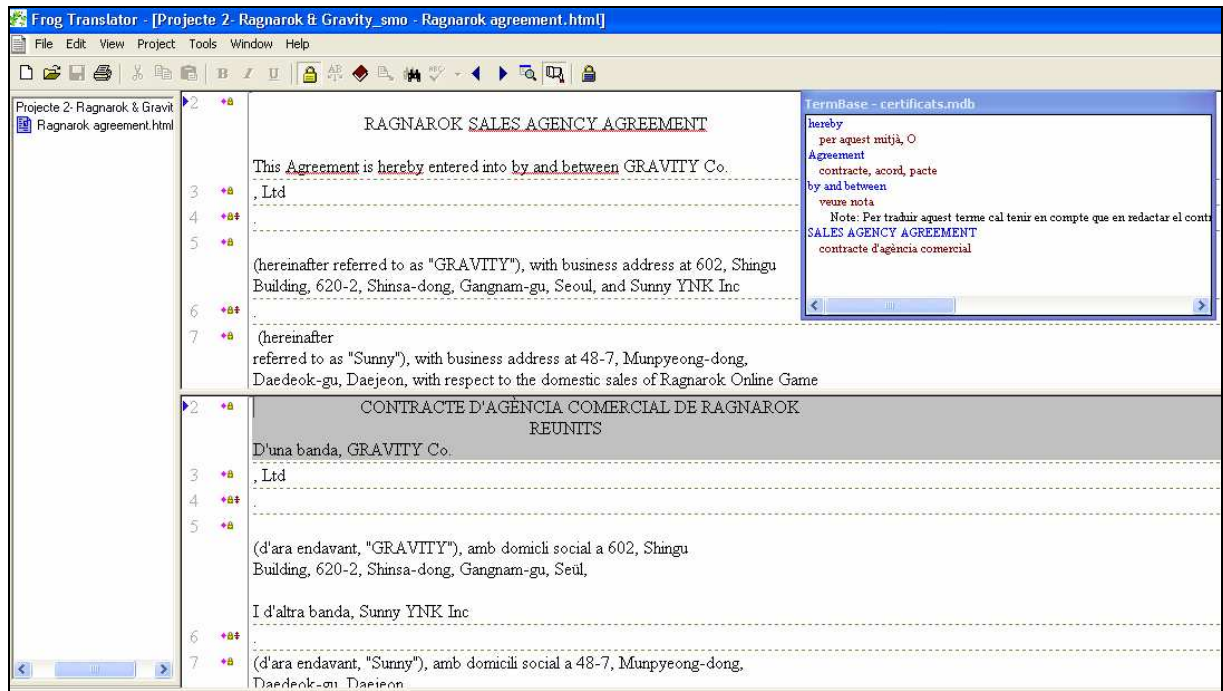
Frog Translator - [Projecte 2- Ragnarok & Gravity_smo - Ragnarok agreement.html]

File Edit View Project Tools Window Help

Projecte 2- Ragnarok & Gravit
Ragnarok agreement.html

2

RAGNAROK SALES AGENCY AGREEMENT

This Agreement is hereby entered into by and between GRAVITY Co.

3
, Ltd

4
.

5
(hereinafter referred to as "GRAVITY"), with business address at 602, Shingu Building, 620-2, Shinsa-dong, Gangnam-gu, Seoul, and Sunny YNK Inc

6
.

7
(hereinafter referred to as "Sunny"), with business address at 48-7, Munpyeong-dong, Daedeok-gu, Daejeon, with respect to the domestic sales of Ragnarok Online Game

TermBase - certificats.mdb
hereby
per aquest mitjà, O
Agreement
contracte, acord, pacte
by and between
veure nota
Note: Per traduir aquest terme cal tenir en compte que en redactar el contr
SALES AGENCY AGREEMENT
contracte d'agència comercial

2
CONTRACTE D'AGÈNCIA COMERCIAL DE RAGNAROK
REUNITS
D'una banda, GRAVITY Co.

3
, Ltd

4
.

5
(d'ara endavant, "GRAVITY"), amb domicli social a 602, Shingu Building, 620-2, Shinsa-dong, Gangnam-gu, Seül,

I d'altra banda, Sunny YNK Inc

6
.

7
(d'ara endavant, "Sunny"), amb domicli social a 48-7, Munpyeong-dong, Daedeok-gu, Daejeon